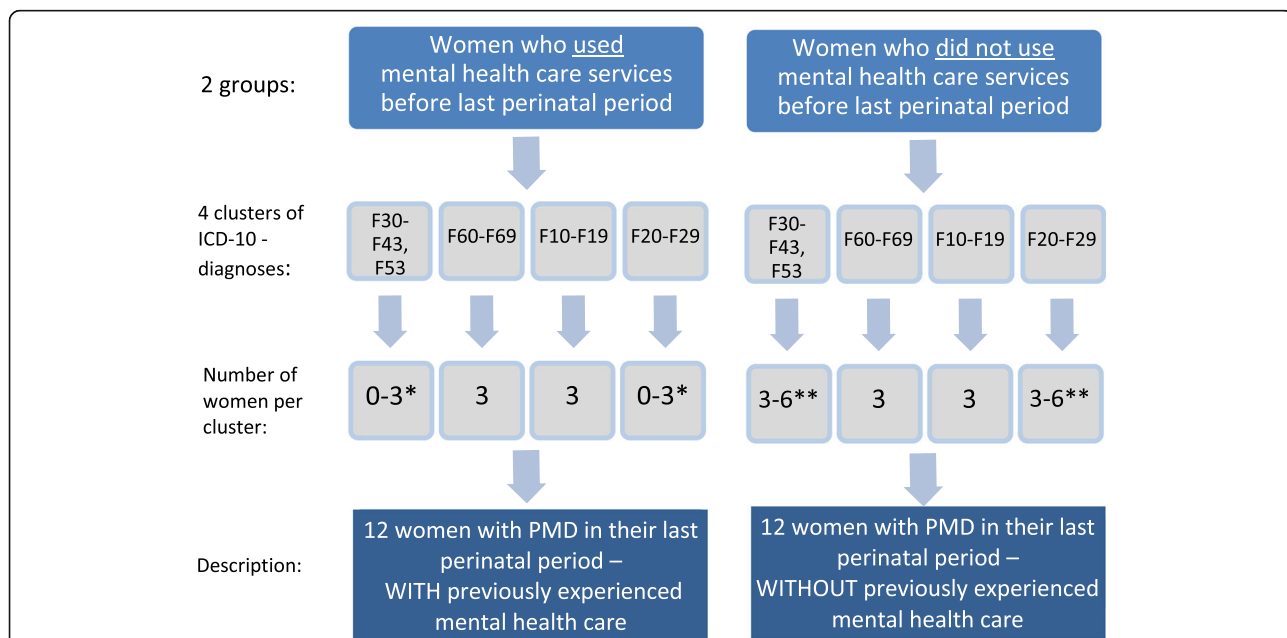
2 groups:

Women who used mental health care services before last perinatal period

Women who did not use mental health care services before last perinatal period

4 clusters of ICD-10 - diagnoses:

F30-F43, F53

F60-F69

F10-F19

F20-F29

F30-F43, F53

F60-F69

F10-F19

F20-F29

Number of women per cluster:

0-3*

3

3

0-3*

3-6**

3

3

3-6**

Description:

12 women with PMD in their last perinatal period – WITH previously experienced mental health care

12 women with PMD in their last perinatal period – WITHOUT previously experienced mental health care